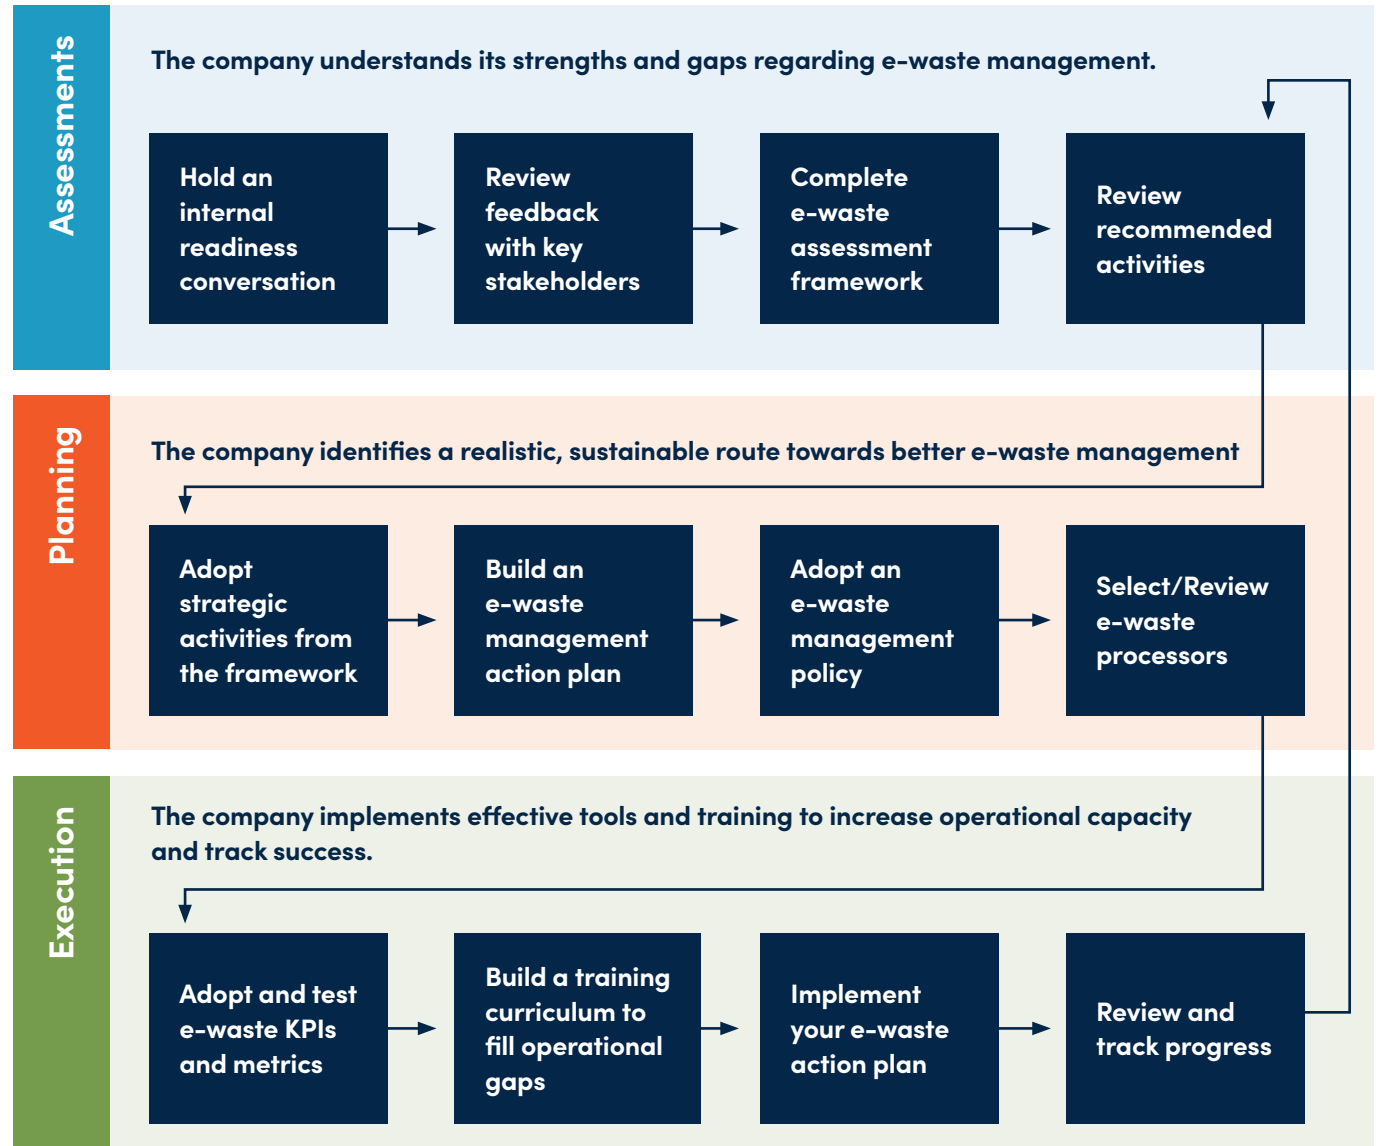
Assessments

The company understands its strengths and gaps regarding e-waste management.

Hold an internal readiness conversation

Review feedback with key stakeholders

Complete e-waste assessment framework

Review recommended activities

Planning

The company identifies a realistic, sustainable route towards better e-waste management

Adopt strategic activities from the framework

Build an e-waste management action plan

Adopt an e-waste management policy

Select/Review e-waste processors

Execution

The company implements effective tools and training to increase operational capacity and track success.

Adopt and test e-waste KPIs and metrics

Build a training curriculum to fill operational gaps

Implement your e-waste action plan

Review and track progress